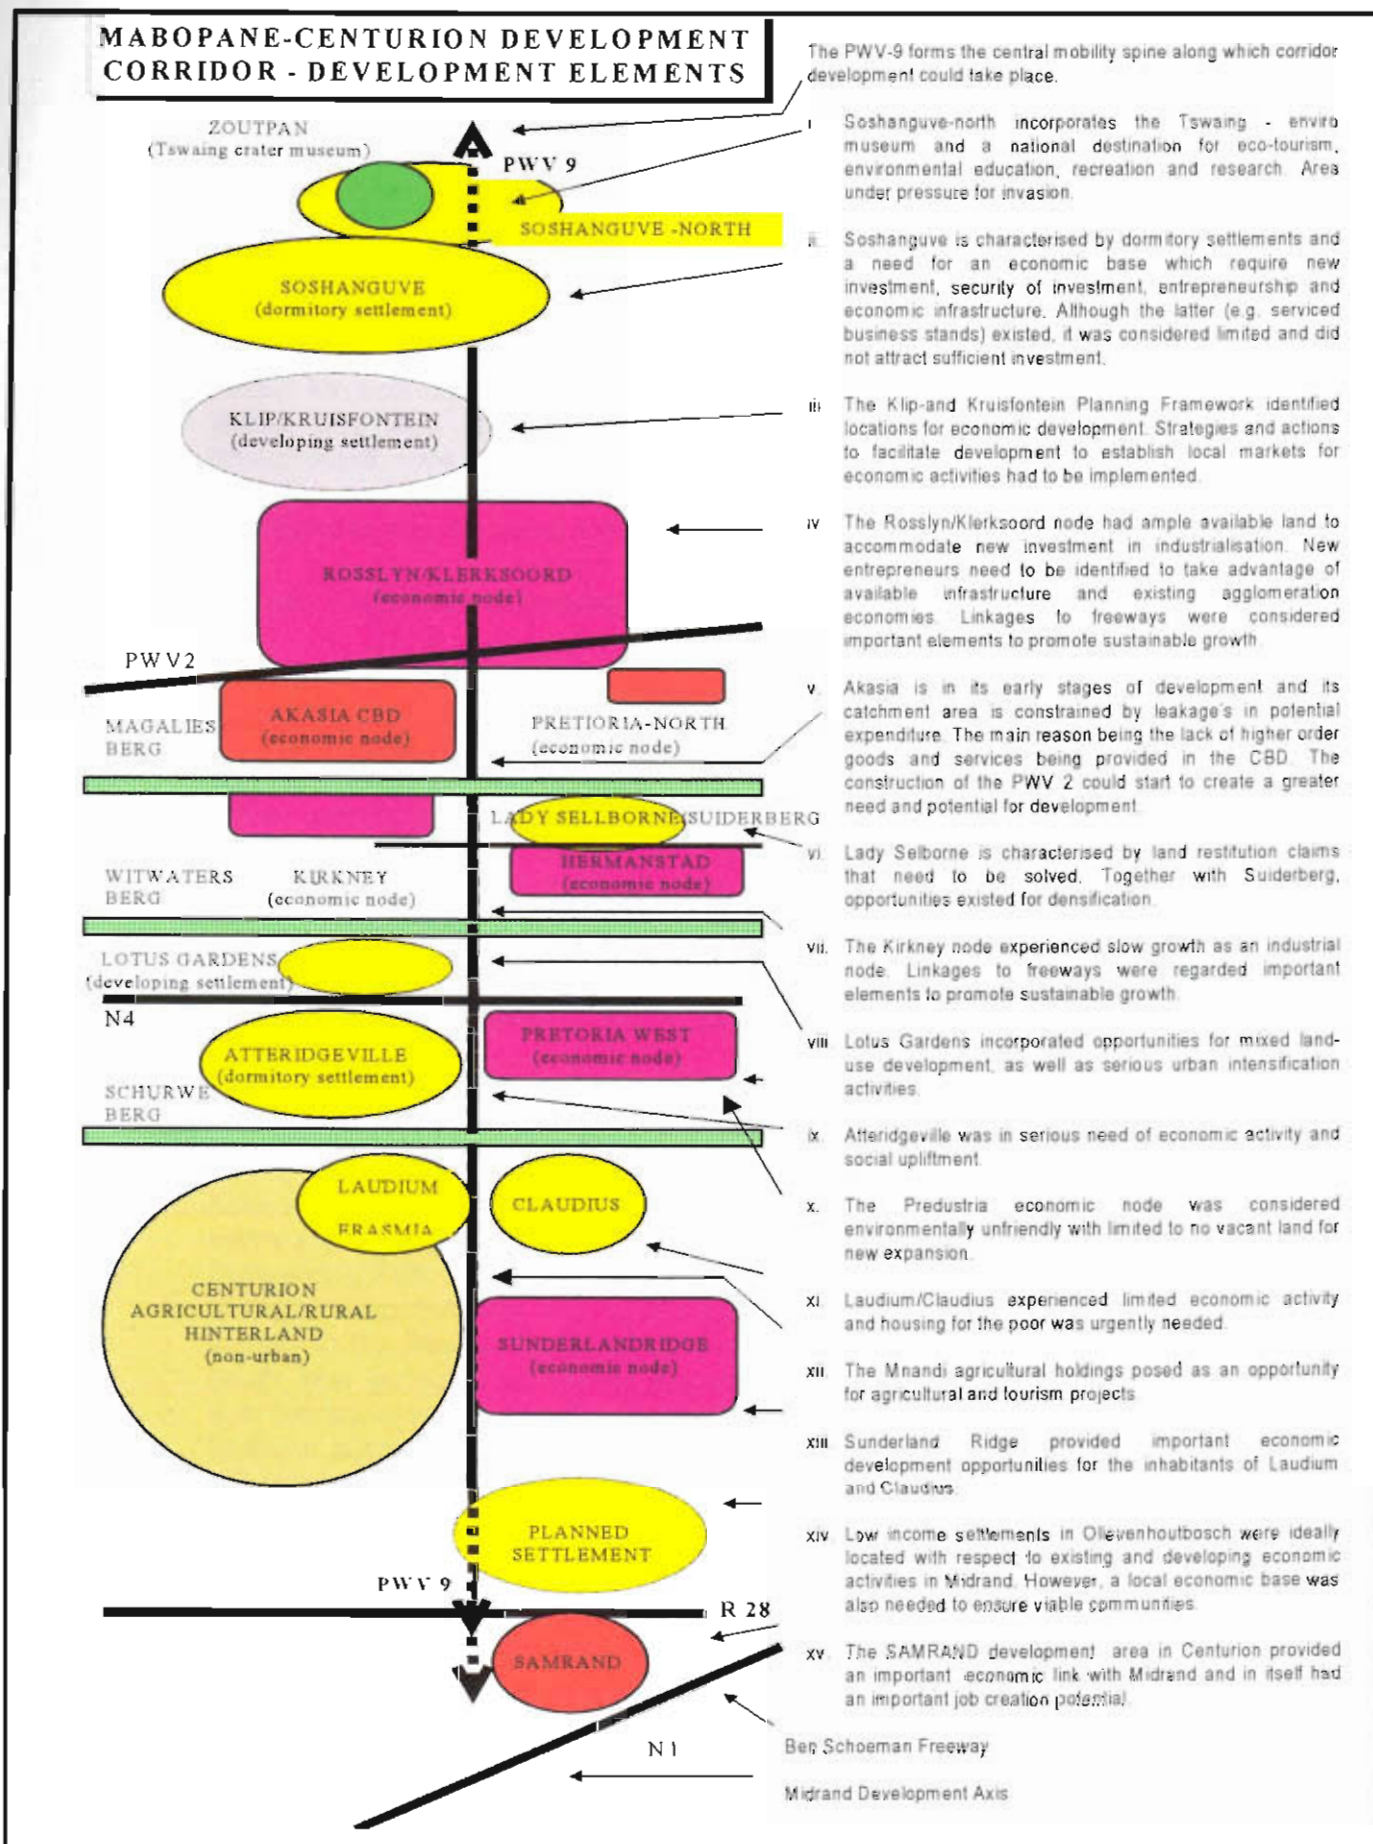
MABOPANE-CENTURION DEVELOPMENT CORRIDOR - DEVELOPMENT ELEMENTS

ZOUTPAN
(Tswaing crater museum)

PWV 9

SOSHANGUVE -NORTH

SOSHANGUVE
(dormitory settlement)

KLIP/KRUISFONTEIN
(developing settlement)

ROSSLYN/KLERKSOORD
(economic node)

PWV2

MAGALIES BERG

AKASIA CBD
(economic node)

PRETIORIA-NORTH
(economic node)

LADY SELLBORNE

SUIDERBERG

HERMANSTAD
(economic node)

WITWATERS BERG

KIRKNEY
(economic node)

LOTUS GARDENS
(developing settlement)

N4

PRETORIA WEST
(economic node)

ATTERIDGEVILLE
(dormitory settlement)

SCHURWE BERG

LAUDIUM

ERASMIA

CLAUDIUS

CENTURION
AGRICULTURAL/RURAL
HINTERLAND
(non-urban)

SUNDERLANDRIDGE
(economic node)

PLANNED SETTLEMENT

PWV 9

R 28

SAMRAND

N1

The PWV-9 forms the central mobility spine along which corridor development could take place.

i Soshanguve-north incorporates the Tswaing - enviro museum and a national destination for eco-tourism, environmental education, recreation and research. Area under pressure for invasion.

ii Soshanguve is characterised by dormitory settlements and a need for an economic base which require new investment, security of investment, entrepreneurship and economic infrastructure. Although the latter (e.g. serviced business stands) existed, it was considered limited and did not attract sufficient investment.

iii The Klip-and Kruisfontein Planning Framework identified locations for economic development. Strategies and actions to facilitate development to establish local markets for economic activities had to be implemented.

iv The Rosslyn/Klerksoord node had ample available land to accommodate new investment in industrialisation. New entrepreneurs need to be identified to take advantage of available infrastructure and existing agglomeration economies. Linkages to freeways were considered important elements to promote sustainable growth.

v. Akasia is in its early stages of development and its catchment area is constrained by leakage's in potential expenditure. The main reason being the lack of higher order goods and services being provided in the CBD. The construction of the PWV 2 could start to create a greater need and potential for development.

vi. Lady Selborne is characterised by land restitution claims that need to be solved. Together with Suiderberg, opportunities existed for densification.

vii. The Kirkney node experienced slow growth as an industrial node. Linkages to freeways were regarded important elements to promote sustainable growth.

viii Lotus Gardens incorporated opportunities for mixed land-use development, as well as serious urban intensification activities.

ix Atteridgeville was in serious need of economic activity and social upliftment.

x. The Predustria economic node was considered environmentally unfriendly with limited to no vacant land for new expansion.

xi Laudium/Claudius experienced limited economic activity and housing for the poor was urgently needed.

xii The Mnandi agricultural holdings posed as an opportunity for agricultural and tourism projects.

xiii Sunderland Ridge provided important economic development opportunities for the inhabitants of Laudium and Claudius.

xiv Low income settlements in Olievenhoutbosch were ideally located with respect to existing and developing economic activities in Midrand. However, a local economic base was also needed to ensure viable communities.

xv The SAMRAND development area in Centurion provided an important economic link with Midrand and in itself had an important job creation potential.

Ben Schoeman Freeway

Midrand Development Axis